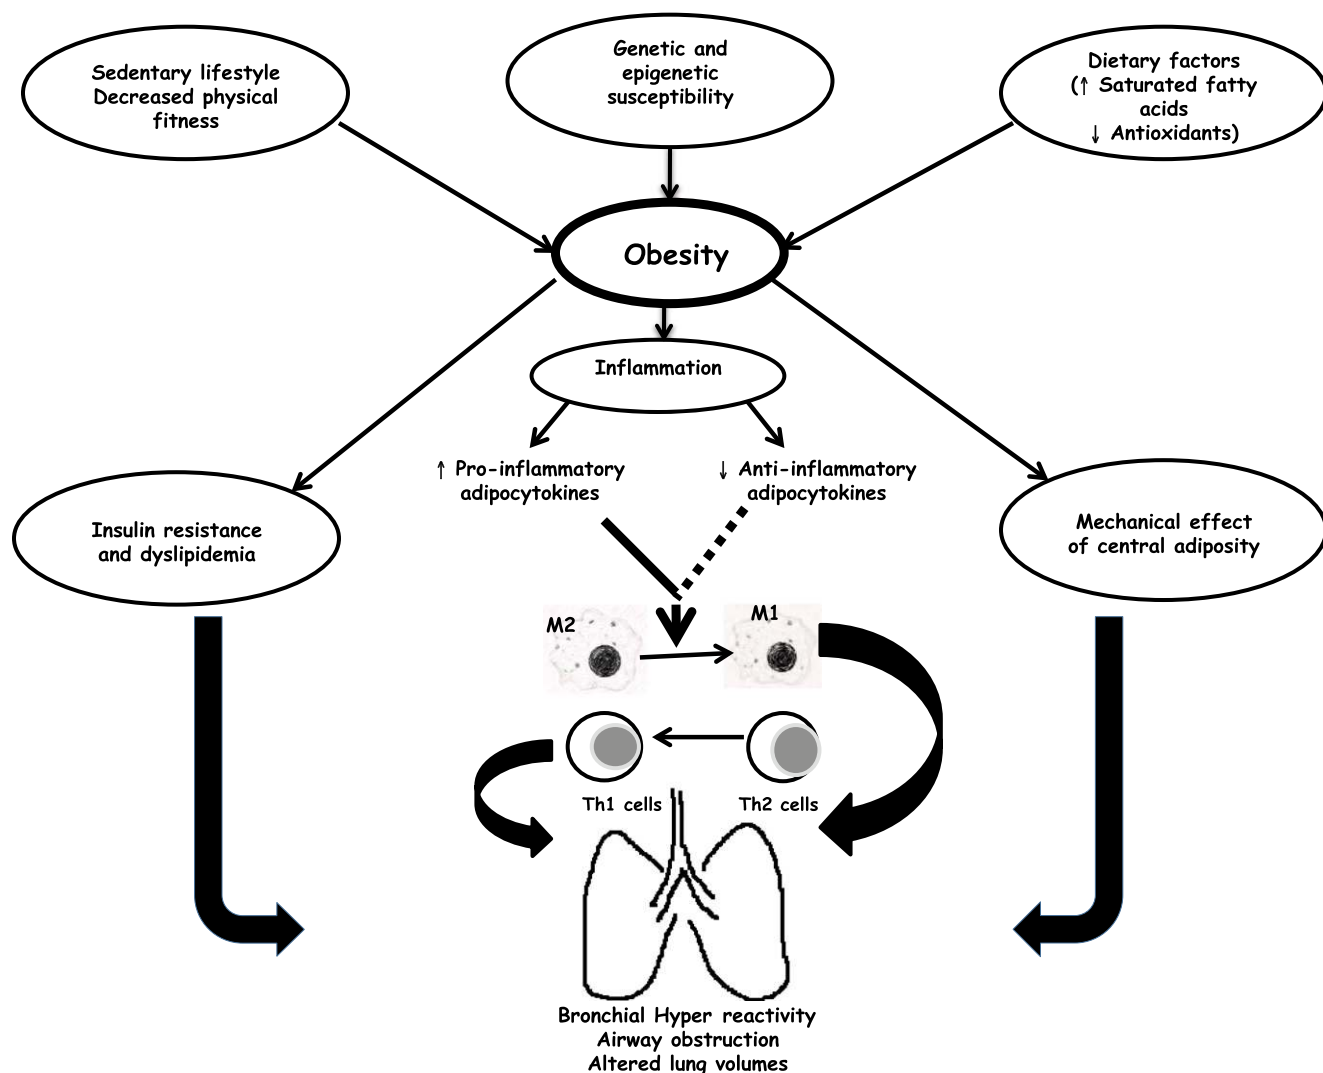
Sedentary lifestyle
Decreased physical fitness

Genetic and epigenetic susceptibility

Dietary factors
(↑ Saturated fatty acids
↓ Antioxidants)

Obesity

Inflammation

↑ Pro-inflammatory adipocytokines

↓ Anti-inflammatory adipocytokines

Insulin resistance and dyslipidemia

Mechanical effect of central adiposity

M2

M1

Th1 cells

Th2 cells

Bronchial Hyper reactivity
Airway obstruction
Altered lung volumes